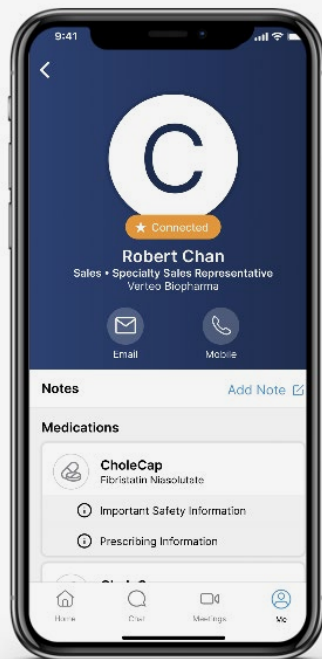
9:41

<

C

★ Connected

Robert Chan

Sales • Specialty Sales Representative

Verteo Biopharma

Email

Mobile

Notes

Add Note

Medications

CholeCap

Fibristatin Niasolutate

Important Safety Information

Prescribing Information

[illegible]

Home

Chat

Meetings

Me